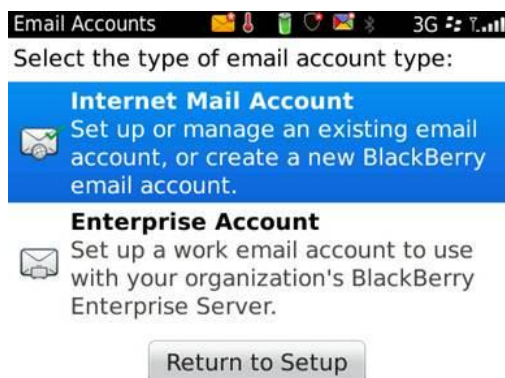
Email Accounts 3G

Select the type of email account type:

Internet Mail Account
Set up or manage an existing email account, or create a new BlackBerry email account.

Enterprise Account
Set up a work email account to use with your organization's BlackBerry Enterprise Server.

Return to Setup